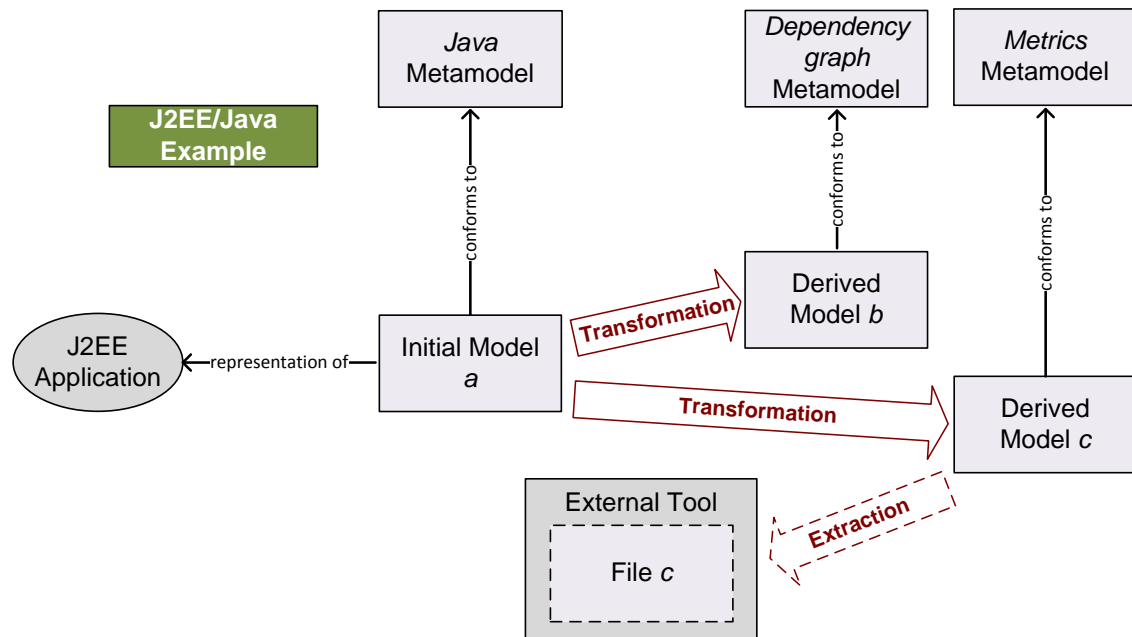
Java Metamodel

Dependency graph Metamodel

Metrics Metamodel

J2EE/Java Example

conforms to

conforms to

conforms to

Derived Model b

Transformation

J2EE Application

representation of

Initial Model a

Transformation

Derived Model c

External Tool

File c

Extraction